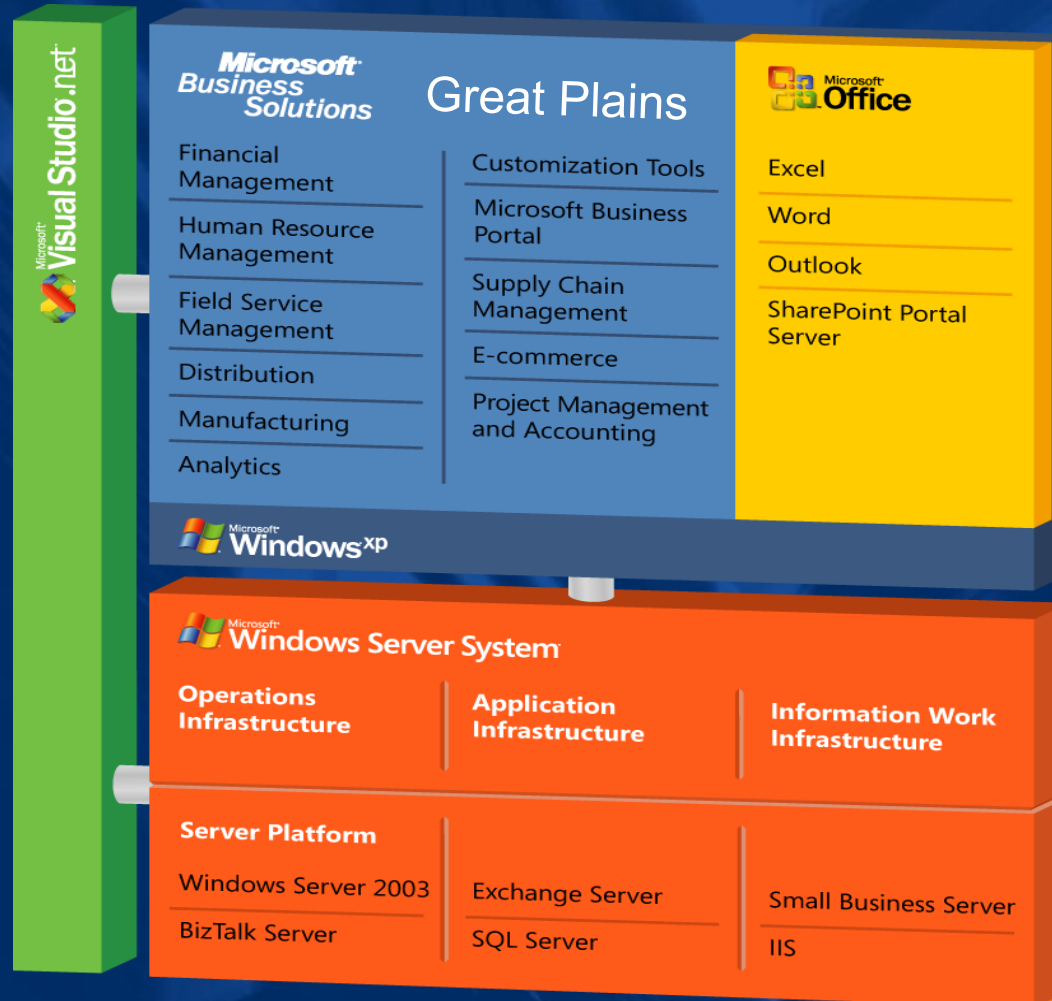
Microsoft Visual Studio.net

Microsoft Business Solutions

Great Plains

Financial Management

Human Resource Management

Field Service Management

Distribution

Manufacturing

Analytics

Customization Tools

Microsoft Business Portal

Supply Chain Management

E-commerce

Project Management and Accounting

Microsoft Office

Excel

Word

Outlook

SharePoint Portal Server

Microsoft Windows xp

Microsoft Windows Server System

Operations Infrastructure

Application Infrastructure

Information Work Infrastructure

Server Platform

Windows Server 2003

BizTalk Server

Exchange Server

SQL Server

Small Business Server

IIS